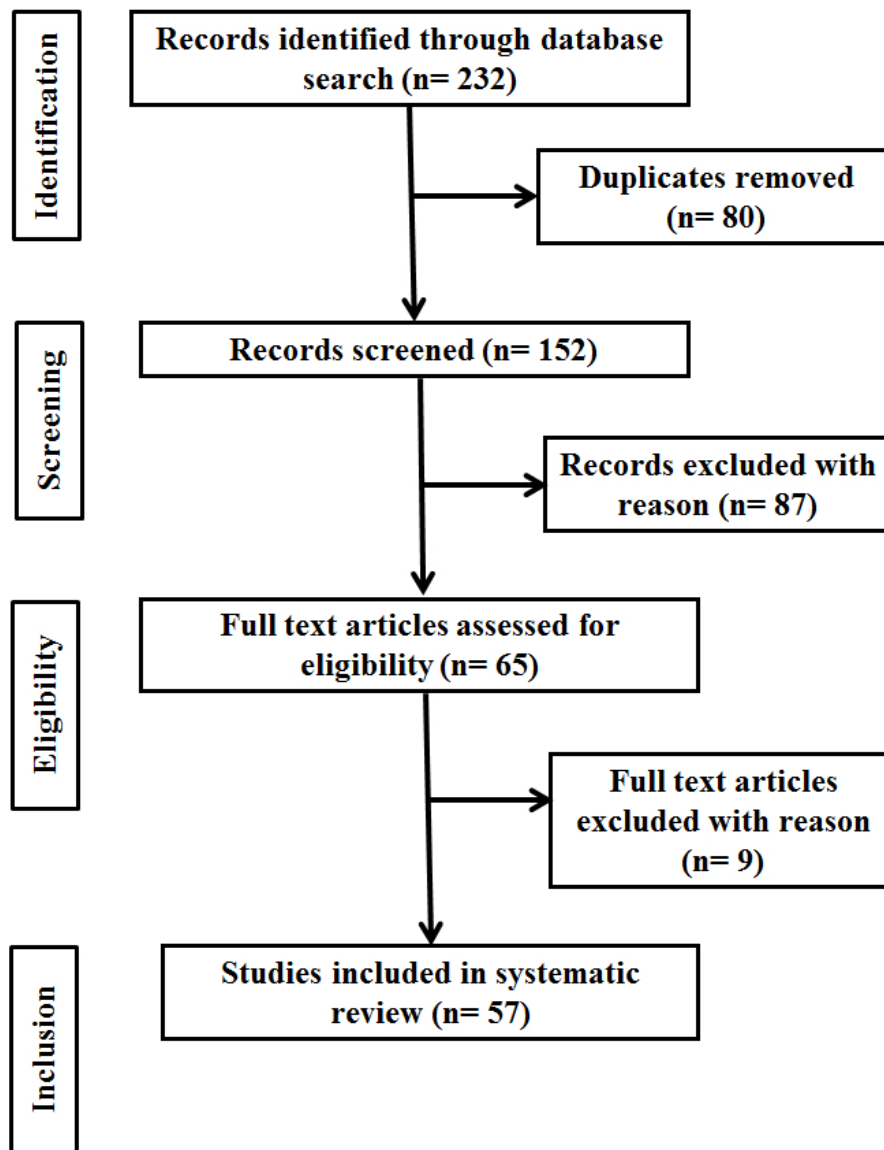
Identification

Records identified through database search (n= 232)

Duplicates removed (n= 80)

Screening

Records screened (n= 152)

Records excluded with reason (n= 87)

Eligibility

Full text articles assessed for eligibility (n= 65)

Full text articles excluded with reason (n= 9)

Inclusion

Studies included in systematic review (n= 57)